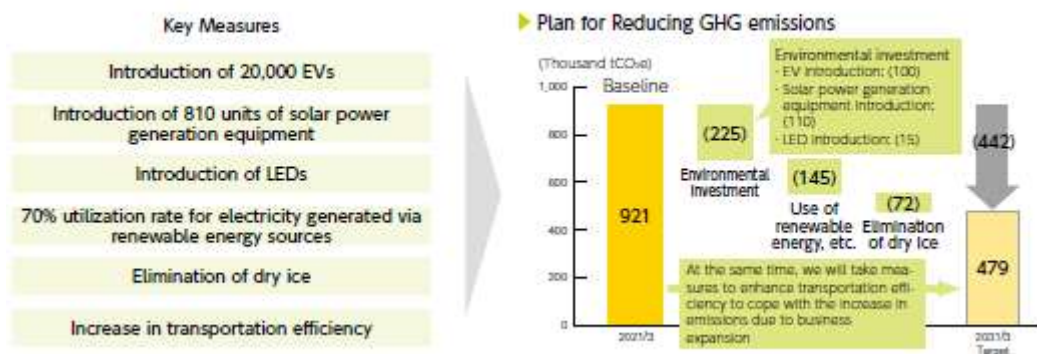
Key Measures

Introduction of 20,000 EVs

Introduction of 810 units of solar power generation equipment

Introduction of LEDs

70% utilization rate for electricity generated via renewable energy sources

Elimination of dry ice

Increase in transportation efficiency

Plan for Reducing GHG emissions

(Thousand $tCO_2e$)

1,000

800

600

400

200

0

Baseline

921

2021/3

Environmental investment
- EV introduction: (100)
- Solar power generation equipment introduction: (110)
- LED introduction: (15)

(225)

Environmental Investment

(145)

Use of renewable energy, etc.

(72)

Elimination of dry ice

(442)

479

2031/3 Target

At the same time, we will take measures to enhance transportation efficiency to cope with the increase in emissions due to business expansion